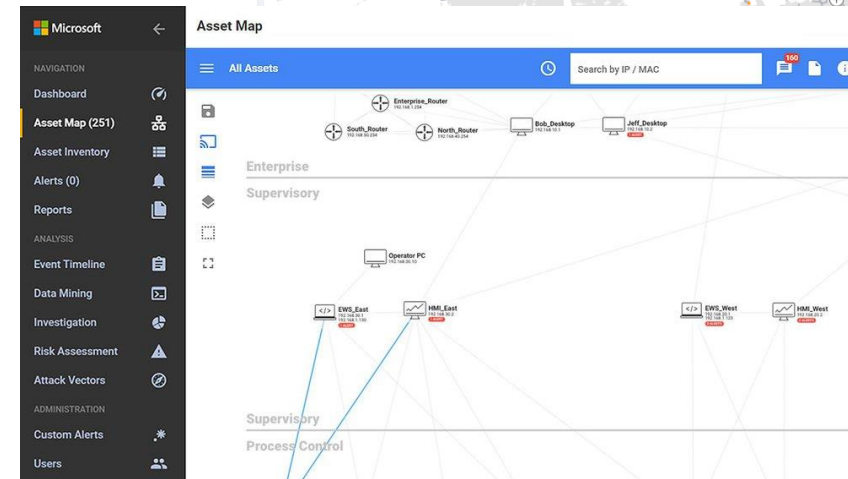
Microsoft

NAVIGATION
Dashboard
Asset Map (251)
Asset Inventory
Alerts (0)
Reports
ANALYSIS
Event Timeline
Data Mining
Investigation
Risk Assessment
Attack Vectors
ADMINISTRATION
Custom Alerts
Users

Asset Map

All Assets
Search by IP / MAC
160

Enterprise_Router
South_Router
North_Router
Bob_Desktop
Jeff_Desktop

Enterprise
Supervisory

Operator PC

EWS_East
HMI_East
EWS_West
HMI_West

Supervisory
Process Control